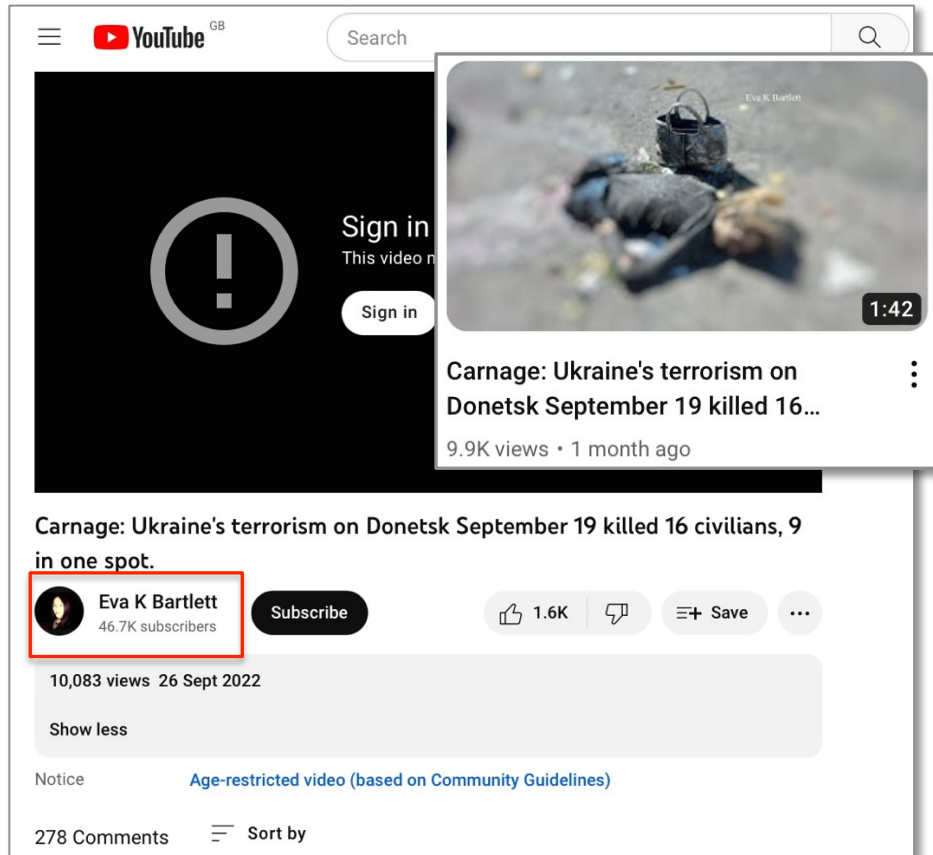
YouTube GB

Search

Sign in
This video m

Sign in

Eva K Bartlett

1:42

Carnage: Ukraine's terrorism on Donetsk September 19 killed 16...

9.9K views • 1 month ago

Carnage: Ukraine's terrorism on Donetsk September 19 killed 16 civilians, 9 in one spot.

Eva K Bartlett
46.7K subscribers

Subscribe

1.6K

Save

10,083 views 26 Sept 2022

Show less

Notice

Age-restricted video (based on Community Guidelines)

278 Comments

Sort by